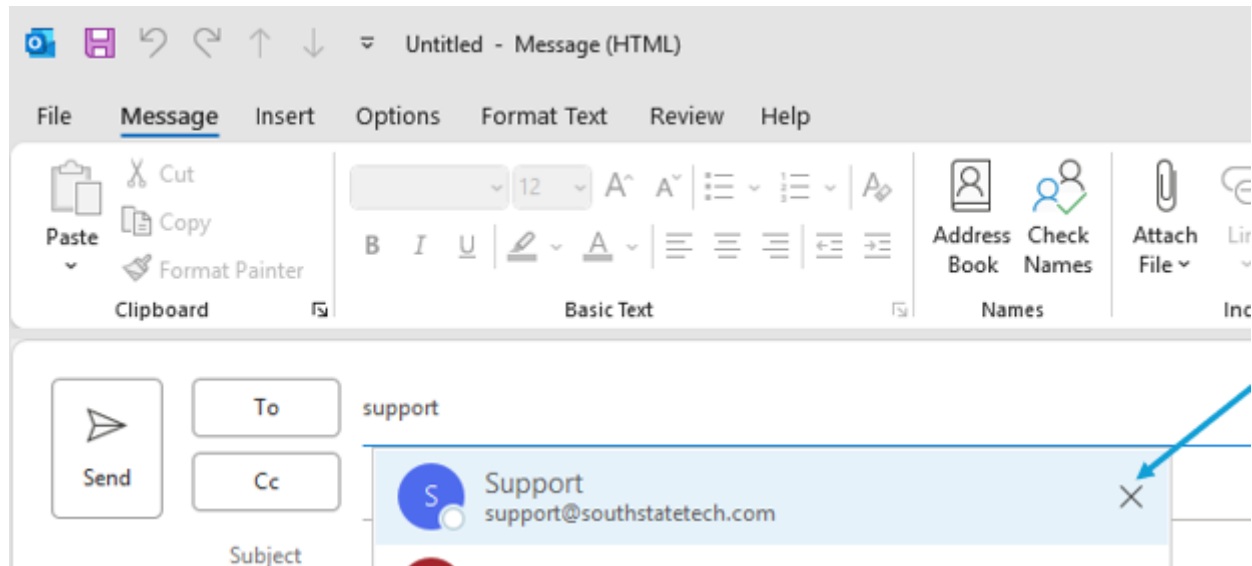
Untitled - Message (HTML)

File Message Insert Options Format Text Review Help

Paste
Cut
Copy
Format Painter
Clipboard

12
B I U
Basic Text

Address Book
Check Names
Names

Attach File
Lir
Inc

Send
To
Cc
Subject
support

S
Support
support@southstatetech.com